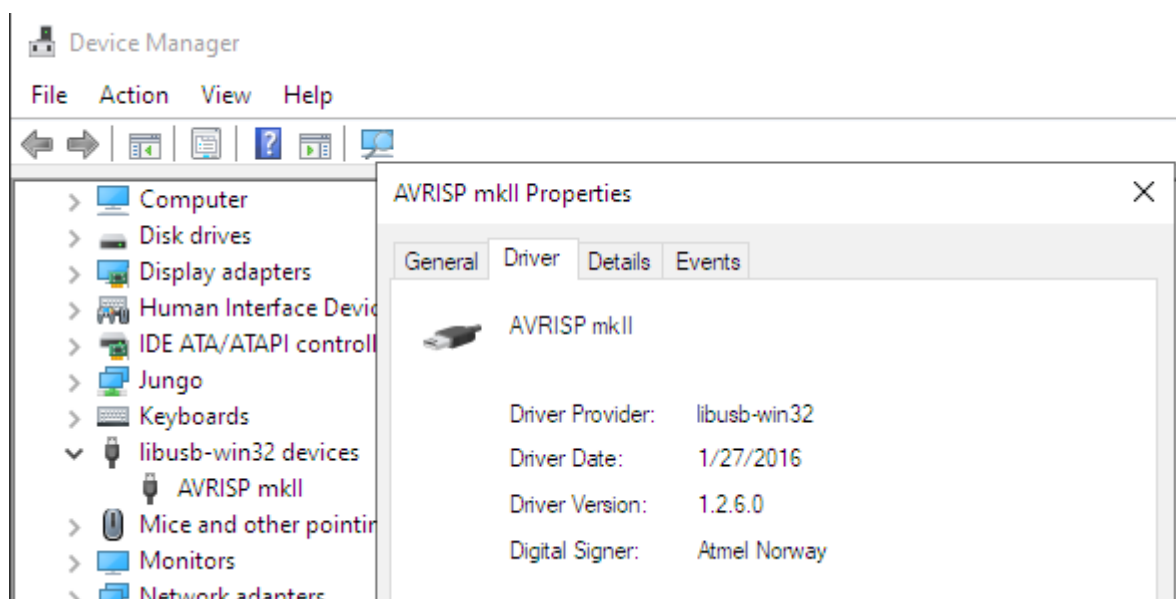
Device Manager

File Action View Help

Computer
Disk drives
Display adapters
Human Interface Devic
IDE ATA/ATAPI controll
Jungo
Keyboards
libusb-win32 devices
AVRISP mkII
Mice and other pointir
Monitors
Network adapters

AVRISP mkII Properties

General Driver Details Events

AVRISP mkII

| | |
|---|---|
| Driver Provider: | libusb-win32 |
| Driver Date: | 1/27/2016 |
| Driver Version: | 1.2.6.0 |
| Digital Signer: | Atmel Norway |